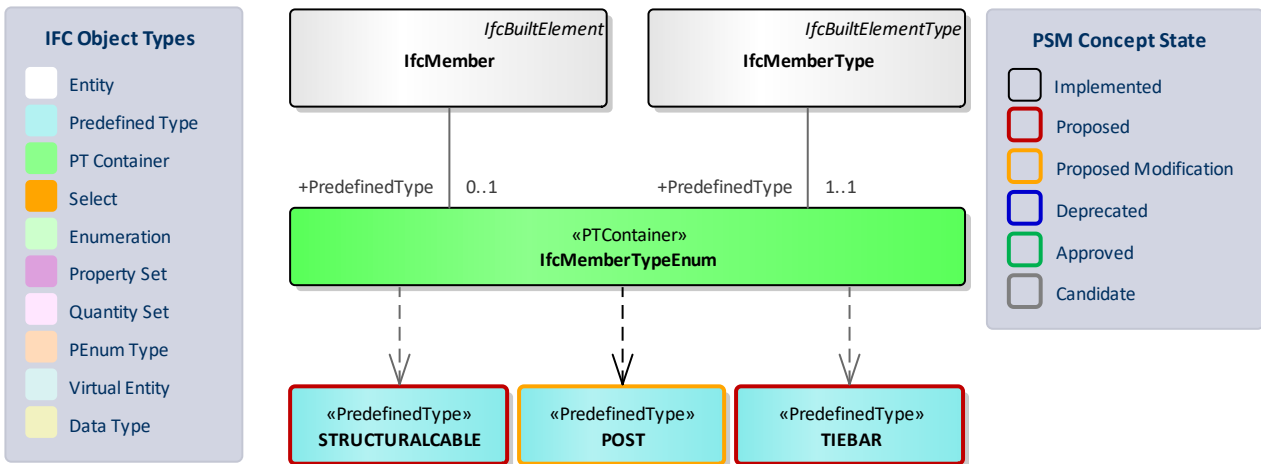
IFC Object Types

Entity

Predefined Type

PT Container

Select

Enumeration

Property Set

Quantity Set

PEnum Type

Virtual Entity

Data Type

IfcBuiltElement
IfcMember

IfcBuiltElementType
IfcMemberType

+PredefinedType 0..1

+PredefinedType 1..1

«PTContainer»
IfcMemberTypeEnum

«PredefinedType»
STRUCTURALCABLE

«PredefinedType»
POST

«PredefinedType»
TIEBAR

PSM Concept State

Implemented

Proposed

Proposed Modification

Deprecated

Approved

Candidate